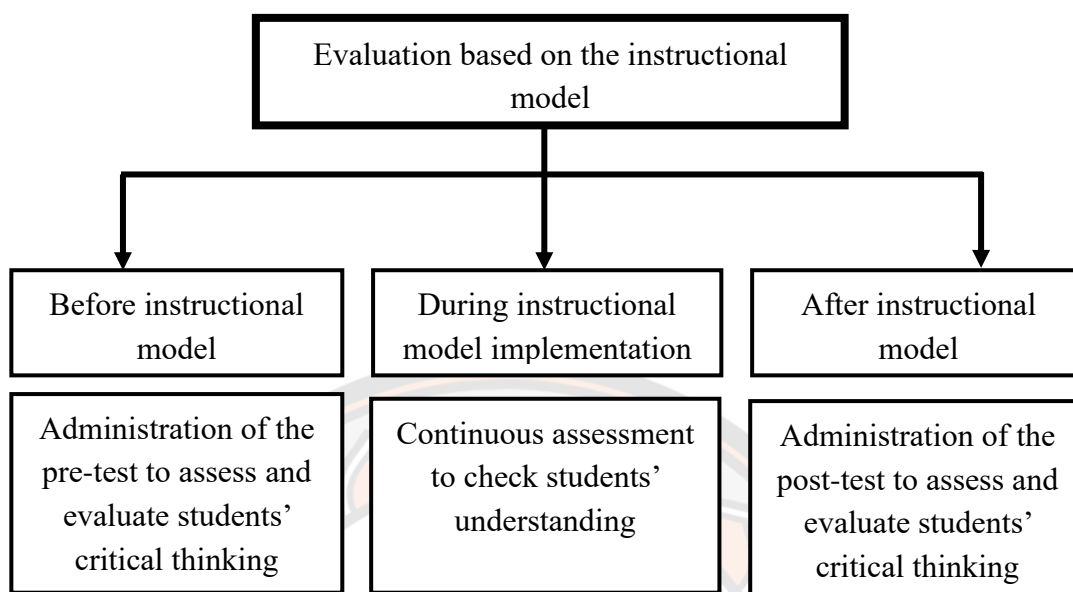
Evaluation based on the instructional model

Before instructional model

During instructional model implementation

After instructional model

Administration of the pre-test to assess and evaluate students' critical thinking

Continuous assessment to check students' understanding

Administration of the post-test to assess and evaluate students' critical thinking